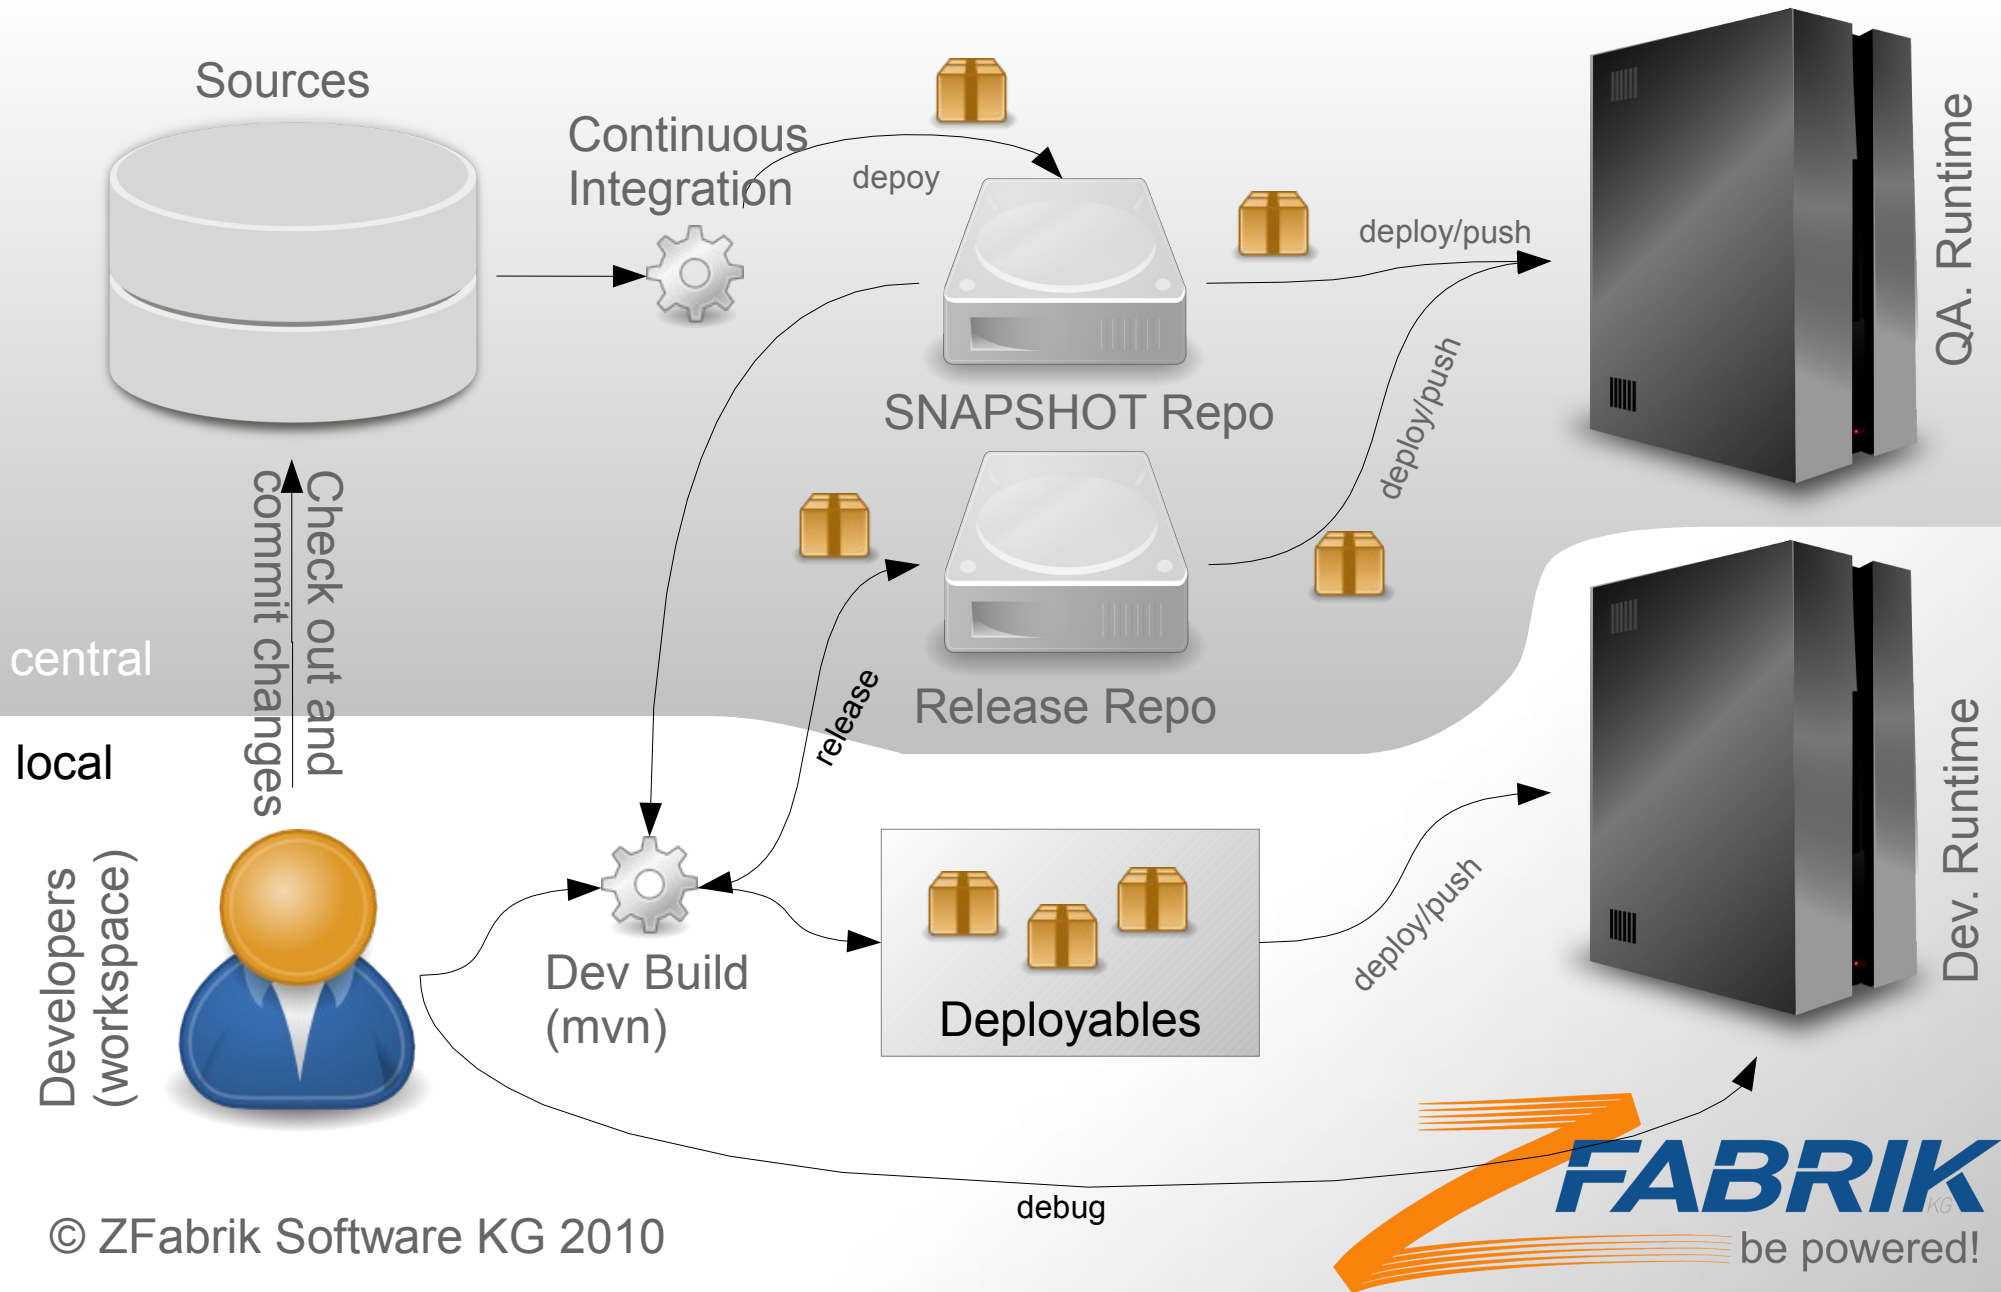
Sources

Continuous Integration

depoy

deploy/push

QA. Runtime

SNAPSHOT Repo

deploy/push

Check out and commit changes

central

Release Repo

release

local

Developers (workspace)

Dev Build (mvn)

Deployables

deploy/push

Dev. Runtime

debug

© ZFabrik Software KG 2010

ZFABRIK KG

be powered!